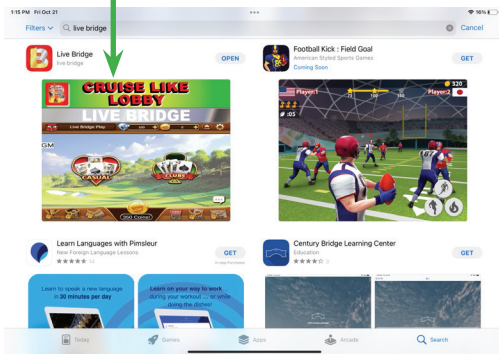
1:15 PM Fri Oct 21
96%
Filters live bridge Cancel

Live Bridge
live bridge
OPEN

CRUISE LIKE LOBBY
LIVE BRIDGE
Live Bridge Play
GM
CASUAL
CLUBS
200 Coins!

Football Kick : Field Goal
American Styled Sports Games
Coming Soon
GET

320
Player1
Player2
:05

Learn Languages with Pimsleur
New Foreign Language Lessons
★★★★★ 14
GET
In-App Purchases

Learn to speak a new language in 30 minutes per day

Learn on your way to work during your workout ... or while doing the dishes!

Century Bridge Learning Center
Education
★★★★★ 2
GET

Today
Games
Apps
Arcade
Search